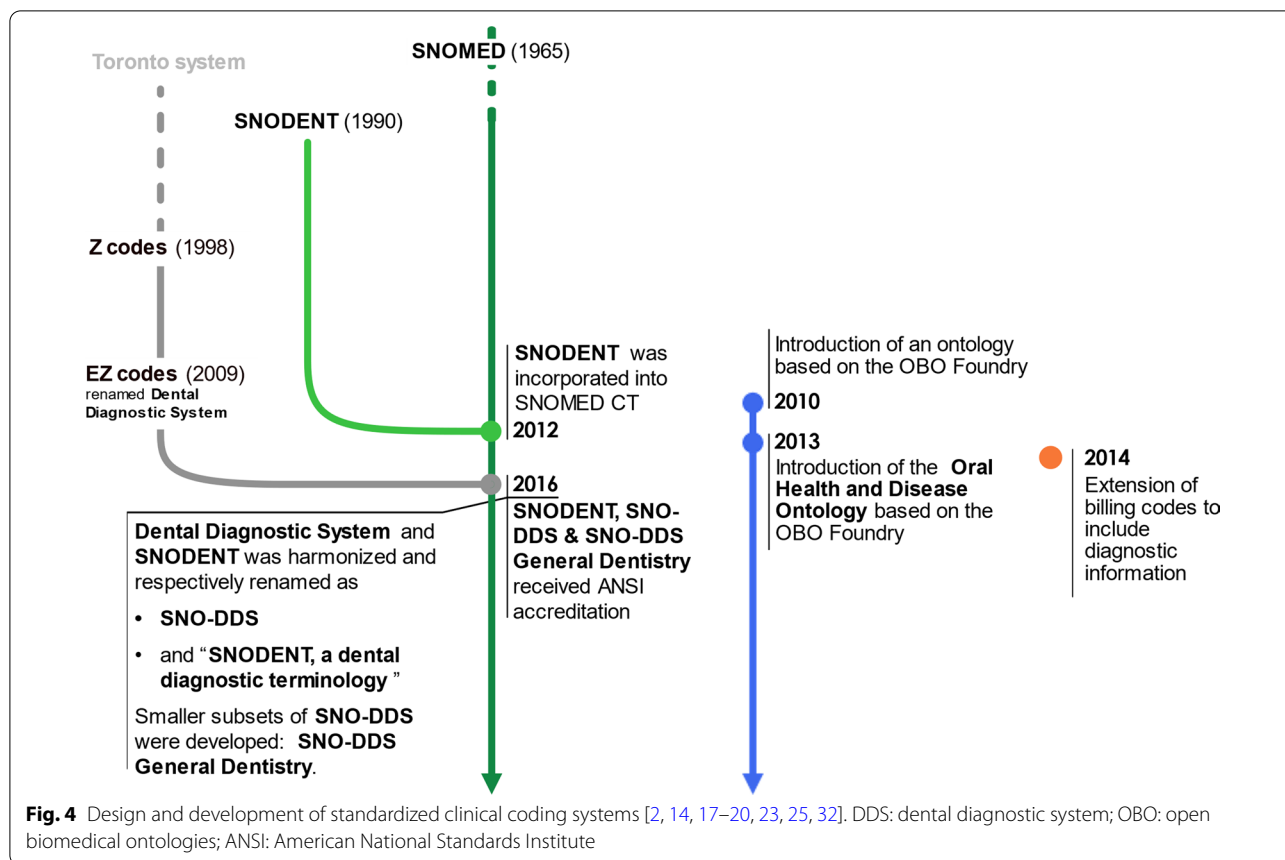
Toronto system

SNOMED (1965)

SNODENT (1990)

Z codes (1998)

EZ codes (2009) renamed Dental Diagnostic System

SNODENT was incorporated into SNOMED CT

2012

2016

SNODENT, SNO-DDS & SNO-DDS General Dentistry received ANSI accreditation

Dental Diagnostic System and SNODENT was harmonized and respectively renamed as

• SNO-DDS

• and "SNODENT, a dental diagnostic terminology "

Smaller subsets of SNO-DDS were developed: SNO-DDS General Dentistry.

Introduction of an ontology based on the OBO Foundry

2010

2013

Introduction of the Oral Health and Disease Ontology based on the OBO Foundry

2014

Extension of billing codes to include diagnostic information

Fig. 4 Design and development of standardized clinical coding systems [2, 14, 17–20, 23, 25, 32]. DDS: dental diagnostic system; OBO: open biomedical ontologies; ANSI: American National Standards Institute